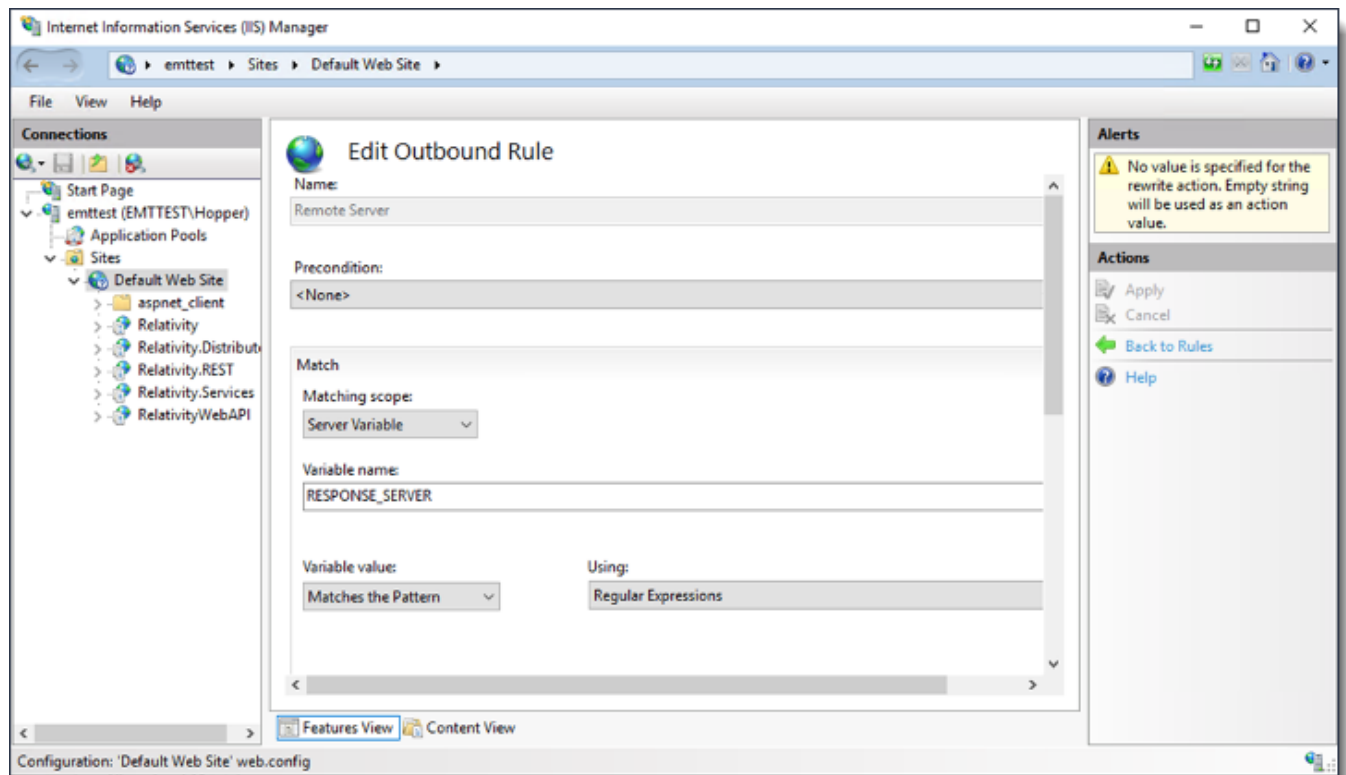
Internet Information Services (IIS) Manager

emttest ▸ Sites ▸ Default Web Site ▸

File View Help

Connections

Start Page
emttest (EMTTEST\Hopper)
Application Pools
Sites
Default Web Site
aspnet_client
Relativity
Relativity.Distribut
Relativity.REST
Relativity.Services
RelativityWebAPI

Edit Outbound Rule

Name:
Remote Server

Precondition:
<None>

Match

Matching scope:
Server Variable

Variable name:
RESPONSE_SERVER

Variable value:
Matches the Pattern

Using:
Regular Expressions

Features View Content View

Alerts

No value is specified for the rewrite action. Empty string will be used as an action value.

Actions

Apply
Cancel
Back to Rules
Help

Configuration: 'Default Web Site' web.config